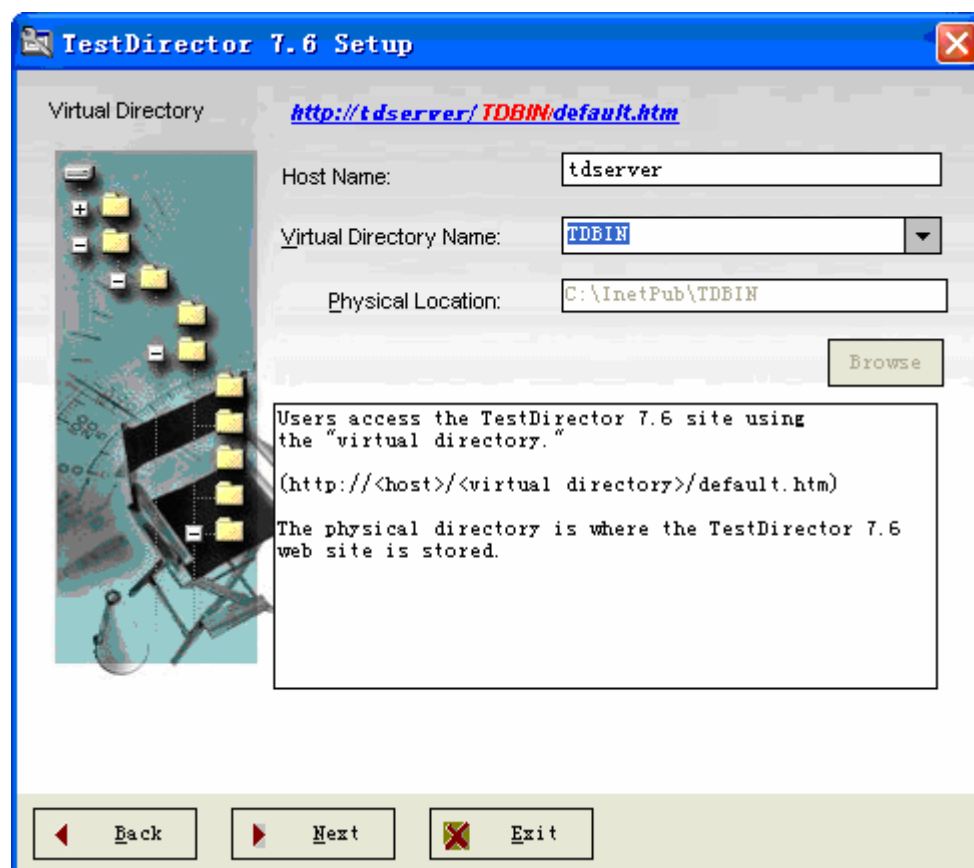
TestDirector 7.6 Setup

Virtual Directory

http://tdserver/TDBIN/default.htm

Host Name: tdserver

Virtual Directory Name: TDBIN

Physical Location: C:\InetPub\TDBIN

Browse

Users access the TestDirector 7.6 site using the "virtual directory."

(http://<host>/<virtual directory>/default.htm)

The physical directory is where the TestDirector 7.6 web site is stored.

Back

Next

Exit